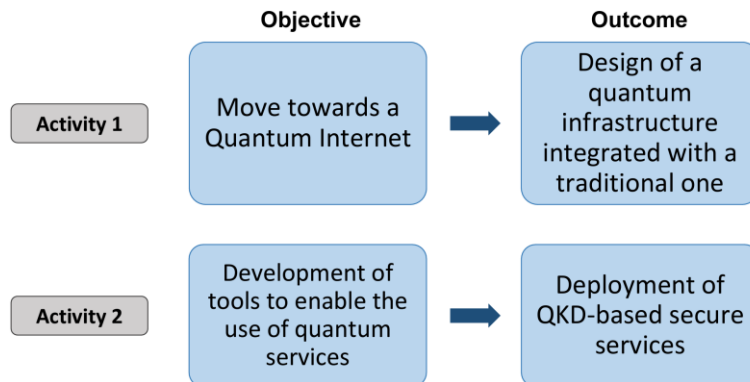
Objective

Outcome

Activity 1

Move towards a Quantum Internet

Design of a quantum infrastructure integrated with a traditional one

Activity 2

Development of tools to enable the use of quantum services

Deployment of QKD-based secure services